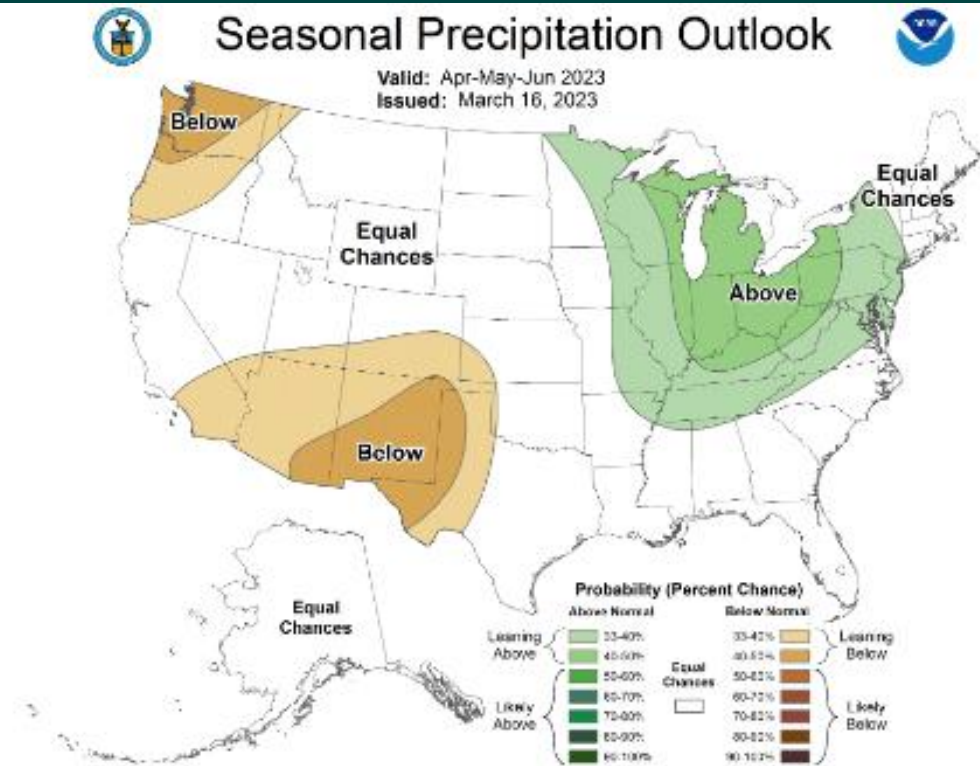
Seasonal Precipitation Outlook

Valid: Apr-May-Jun 2023
Issued: March 16, 2023

Below

Equal Chances

Equal Chances

Above

Below

Equal Chances

Probability (Percent Chance)

Above Normal

Below Normal

Leaning Above

33-40%
40-50%
50-60%
60-70%
70-80%
80-90%
90-100%

Likely Above

Equal Chances

33-40%
40-50%
50-60%
60-70%
70-80%
80-90%
90-100%

Leaning Below

Likely Below